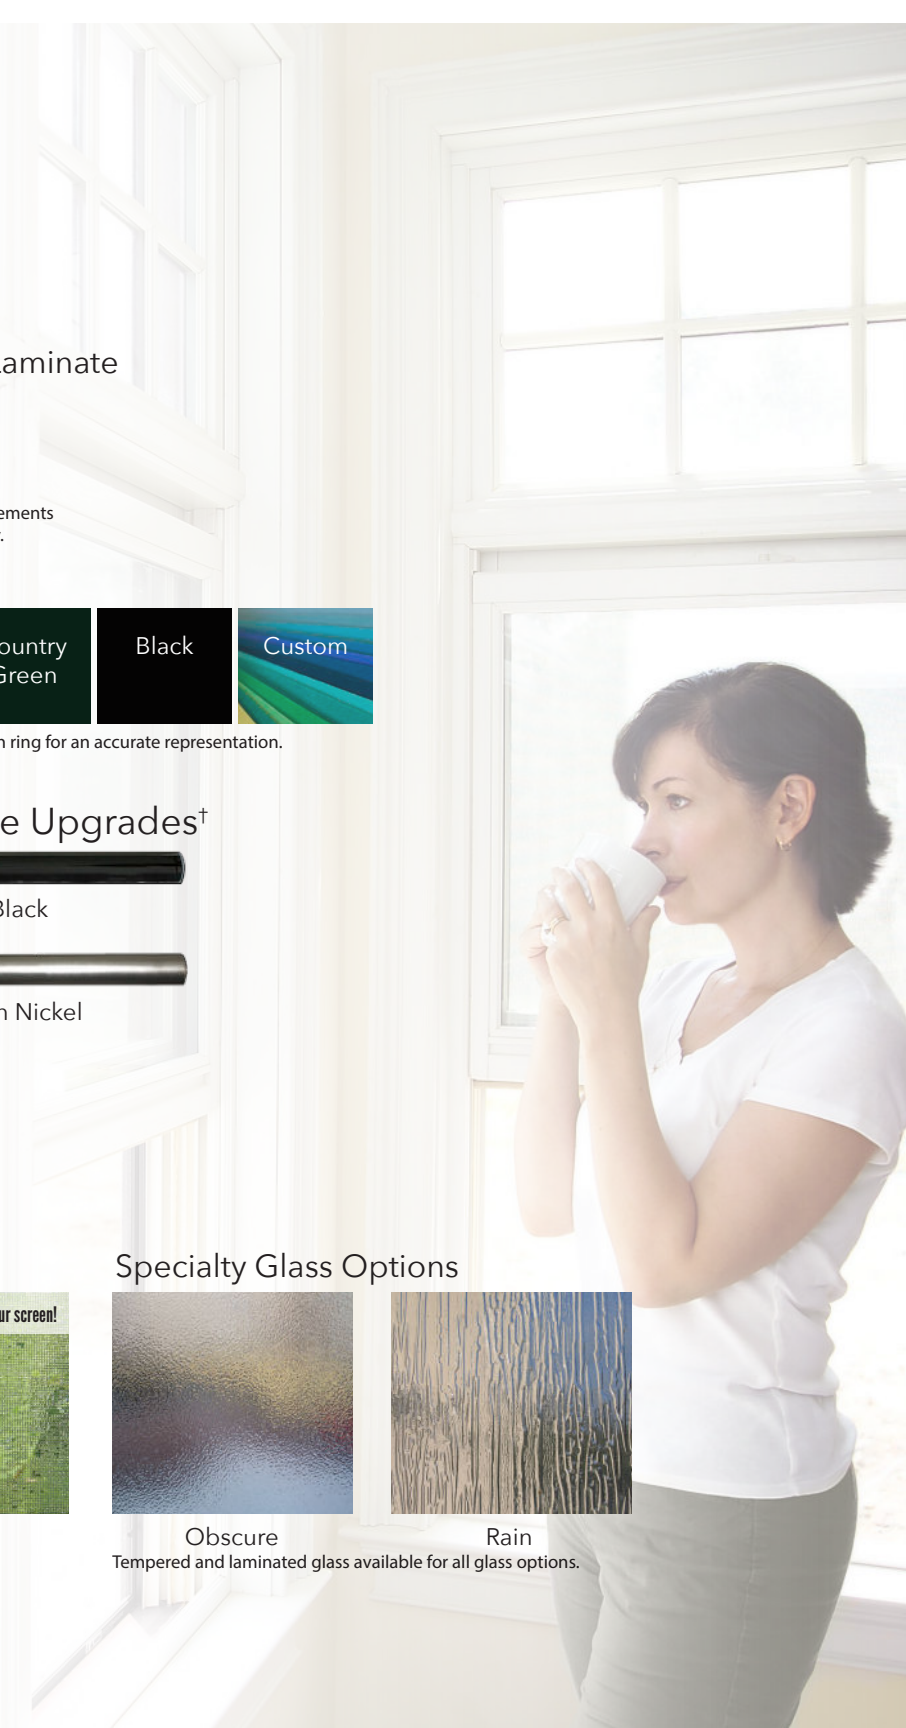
aminate

ements
.

ountry Green

Black

Custom

n ring for an accurate representation.

e Upgrades†

Black

n Nickel

ur screen!

Specialty Glass Options

Obscure

Rain

Tempered and laminated glass available for all glass options.